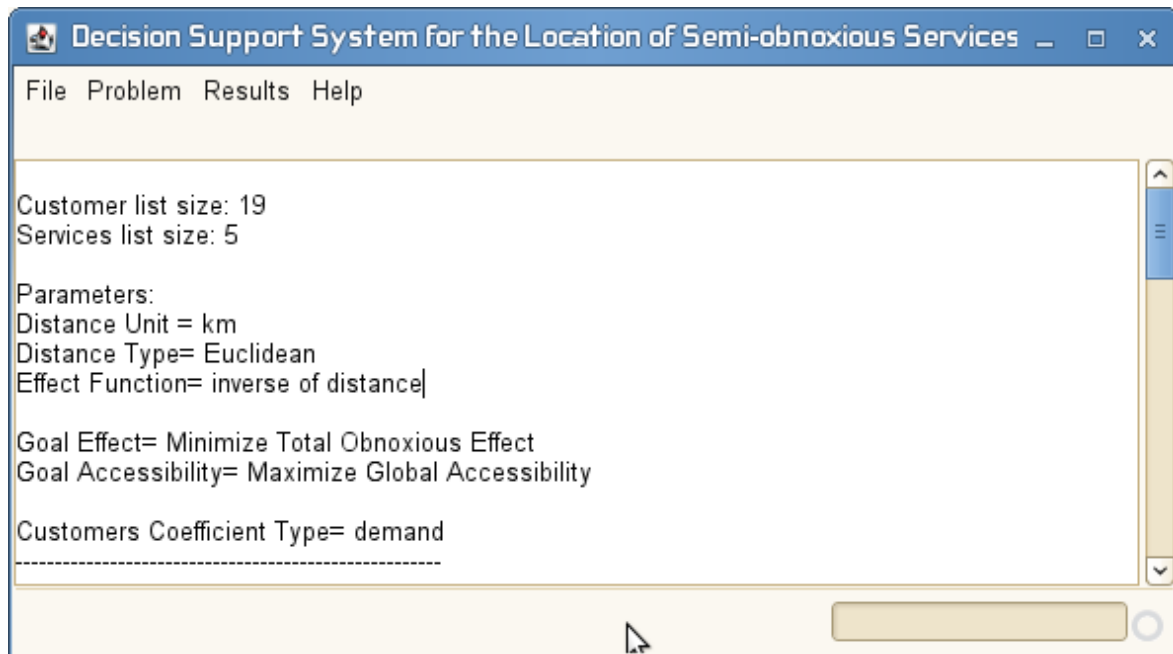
Decision Support System for the Location of Semi-obnoxious Services

File Problem Results Help

Customer list size: 19
Services list size: 5

Parameters:
Distance Unit = km
Distance Type= Euclidean
Effect Function= inverse of distance

Goal Effect= Minimize Total Obnoxious Effect
Goal Accessibility= Maximize Global Accessibility

Customers Coefficient Type= demand
-------------------------------------------------------